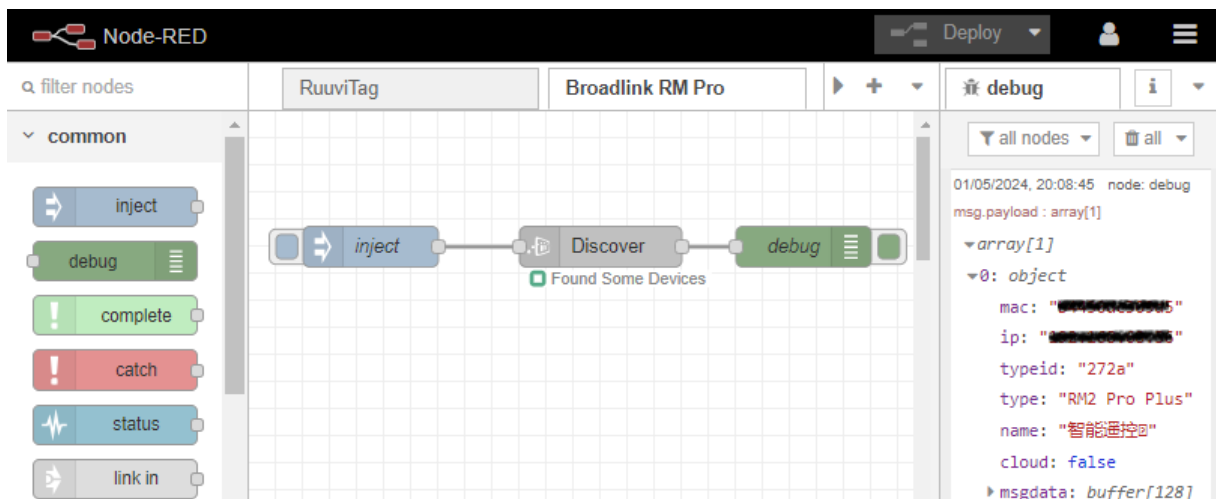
Node-RED

Deploy

filter nodes

common

inject

debug

complete

catch

status

link in

RuuviTag

Broadlink RM Pro

inject

Discover

Found Some Devices

debug

debug

all nodes

all

01/05/2024, 20:08:45 node: debug

msg.payload : array[1]

▾array[1]

▾0: object

mac: "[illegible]"

ip: "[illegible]"

typeid: "272a"

type: "RM2 Pro Plus"

name: "智能遥控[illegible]"

cloud: false

▸msgdata: buffer[128]